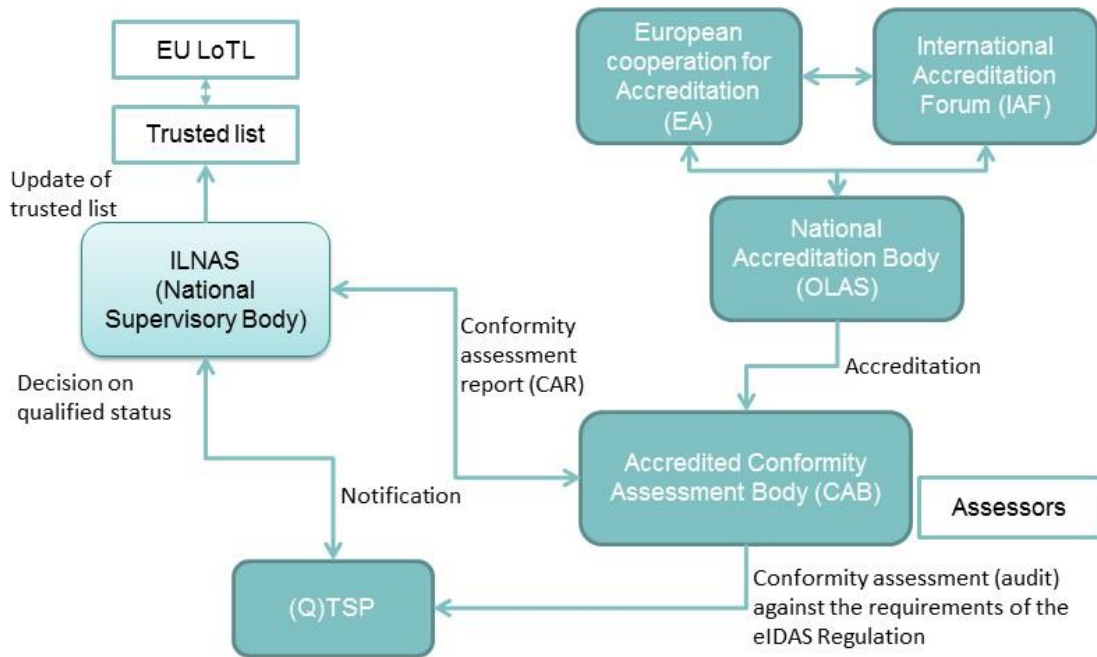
EU LoTL

Trusted list

Update of trusted list

ILNAS (National Supervisory Body)

Decision on qualified status

Conformity assessment report (CAR)

Notification

(Q)TSP

European cooperation for Accreditation (EA)

International Accreditation Forum (IAF)

National Accreditation Body (OLAS)

Accreditation

Accredited Conformity Assessment Body (CAB)

Assessors

Conformity assessment (audit) against the requirements of the eIDAS Regulation